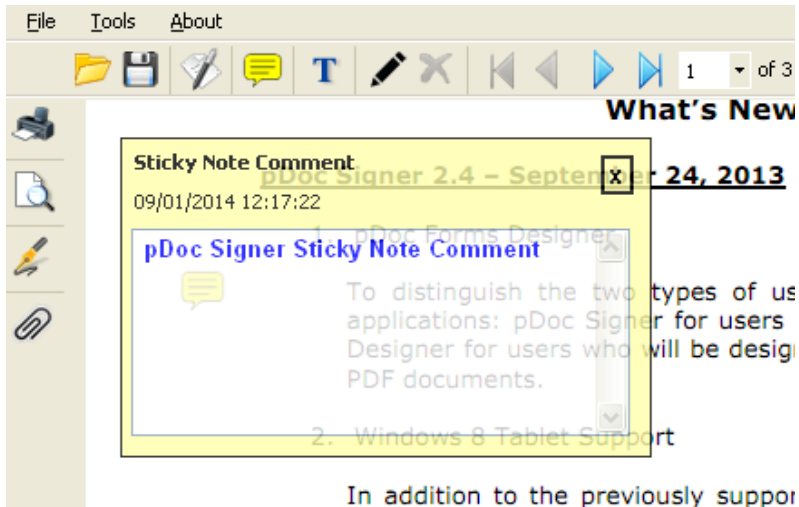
File Tools About

1 of 3

What's New

Sticky Note Comment

09/01/2014 12:17:22

x

pDoc Signer 2.4 – September 24, 2013

pDoc Signer Sticky Note Comment

1. pDoc Forms Designer

To distinguish the two types of us applications: pDoc Signer for users Designer for users who will be design PDF documents.

2. Windows 8 Tablet Support

In addition to the previously suppor